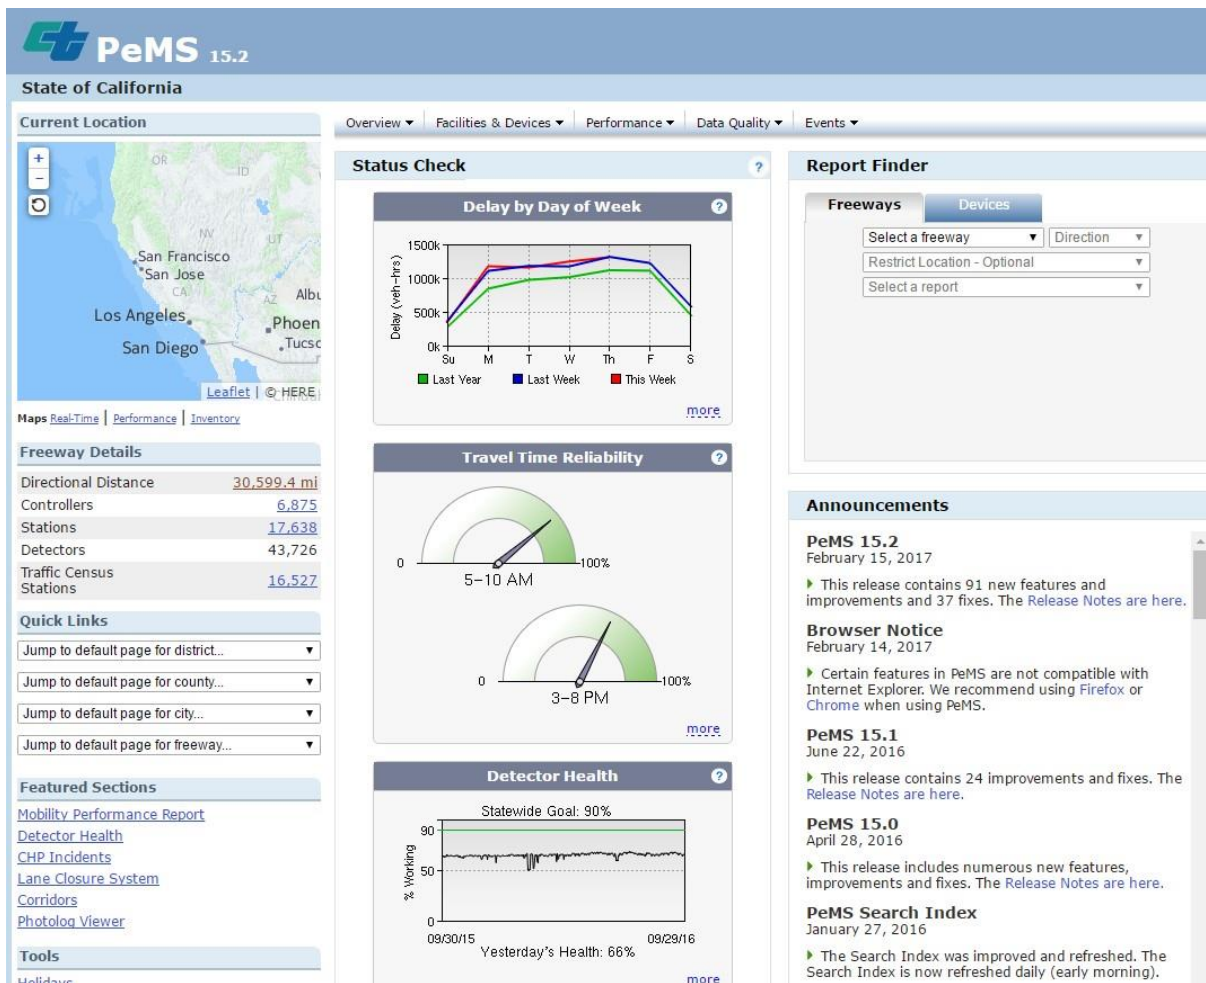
PeMS 15.2

State of California

Current Location

OR ID NV UT CA AZ
San Francisco
San Jose
Los Angeles
San Diego
Phoen
Tucsc
Albu
Leaflet | © HERE

Maps Real-Time | Performance | Inventory

Freeway Details

| | |
|---|---|
| Directional Distance | 30,599.4 mi |
| Controllers | 6,875 |
| Stations | 17,638 |
| Detectors | 43,726 |
| Traffic Census Stations | 16,527 |

Quick Links

Jump to default page for district...
Jump to default page for county...
Jump to default page for city...
Jump to default page for freeway...

Featured Sections

Mobility Performance Report
Detector Health
CHP Incidents
Lane Closure System
Corridors
Photolog Viewer

Tools

Overview ▾ Facilities & Devices ▾ Performance ▾ Data Quality ▾ Events ▾

Status Check

Delay by Day of Week

1500k
1000k
500k
0k
Delay (veh-hrs)
Su M T W Th F S
Last Year Last Week This Week

more

Travel Time Reliability

0 100%
5-10 AM
0 100%
3-8 PM

more

Detector Health

Statewide Goal: 90%
90
50
0
% Working
09/30/15 09/29/16
Yesterday's Health: 66%

more

Report Finder

Freeways Devices

Select a freeway
Direction
Restrict Location - Optional
Select a report

Announcements

PeMS 15.2
February 15, 2017

This release contains 91 new features and improvements and 37 fixes. The Release Notes are here.

Browser Notice
February 14, 2017

Certain features in PeMS are not compatible with Internet Explorer. We recommend using Firefox or Chrome when using PeMS.

PeMS 15.1
June 22, 2016

This release contains 24 improvements and fixes. The Release Notes are here.

PeMS 15.0
April 28, 2016

This release includes numerous new features, improvements and fixes. The Release Notes are here.

PeMS Search Index
January 27, 2016

The Search Index was improved and refreshed. The Search Index is now refreshed daily (early morning).